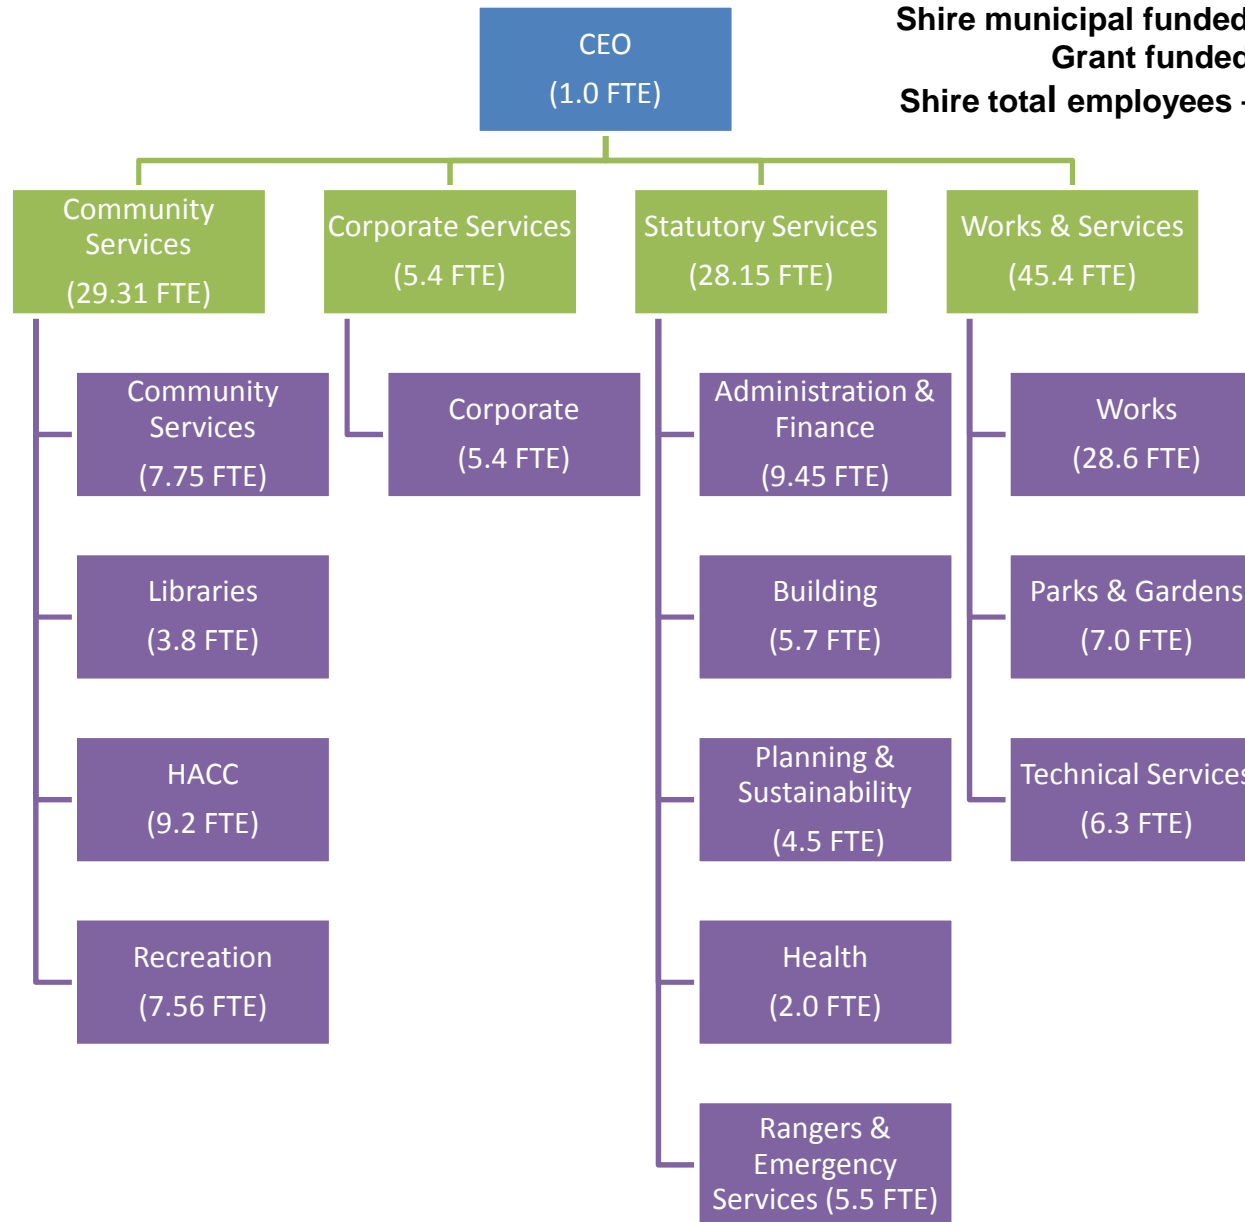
CEO
(1.0 FTE)

Shire municipal funded
Grant funded
Shire total employees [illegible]

Community Services
(29.31 FTE)

Corporate Services
(5.4 FTE)

Statutory Services
(28.15 FTE)

Works & Services
(45.4 FTE)

Community Services
(7.75 FTE)

Libraries
(3.8 FTE)

HACC
(9.2 FTE)

Recreation
(7.56 FTE)

Corporate
(5.4 FTE)

Administration & Finance
(9.45 FTE)

Building
(5.7 FTE)

Planning & Sustainability
(4.5 FTE)

Health
(2.0 FTE)

Rangers & Emergency Services (5.5 FTE)

Works
(28.6 FTE)

Parks & Gardens
(7.0 FTE)

Technical Services
(6.3 FTE)